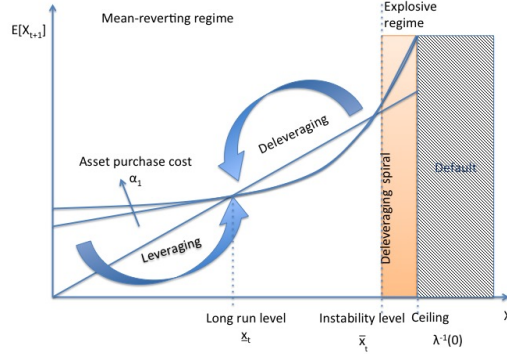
E[$X_{t+1}$]

Mean-reverting regime

Explosive regime

Deleveraging

Asset purchase cost

$\alpha_1$

Leveraging

Deleveraging spiral

Default

Long run level

$x_t$

Instability level

$\bar{x}_t$

Ceiling

$\lambda^{-1}(0)$